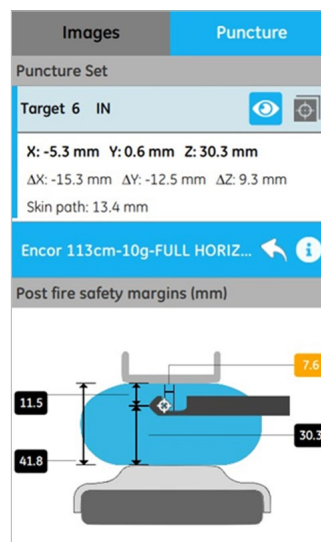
Images
Puncture
Puncture Set
Target 6 IN
X: -5.3 mm Y: 0.6 mm Z: 30.3 mm
ΔX: -15.3 mm ΔY: -12.5 mm ΔZ: 9.3 mm
Skin path: 13.4 mm
Encor 113cm-10g-FULL HORIZ...
Post fire safety margins (mm)
7.6
11.5
30.3
41.8